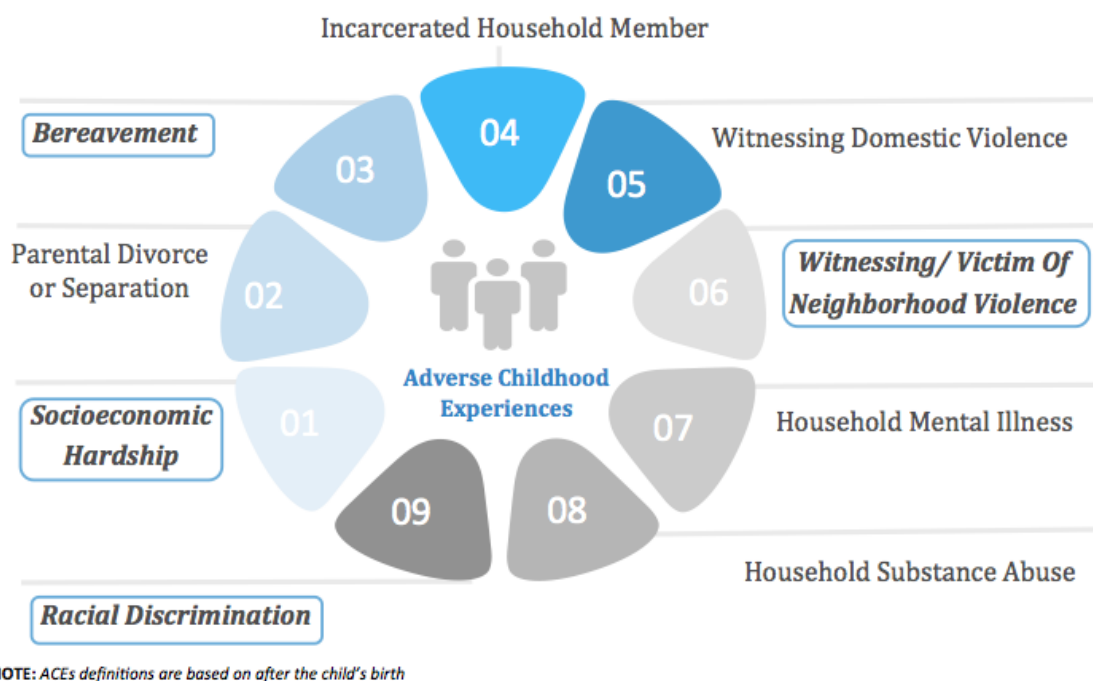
Incarcerated Household Member

Bereavement

04

03

05

Witnessing Domestic Violence

Parental Divorce or Separation

02

06

Witnessing/ Victim Of Neighborhood Violence

Adverse Childhood Experiences

Socioeconomic Hardship

01

07

Household Mental Illness

09

08

Household Substance Abuse

Racial Discrimination

OTE: ACEs definitions are based on after the child's birth